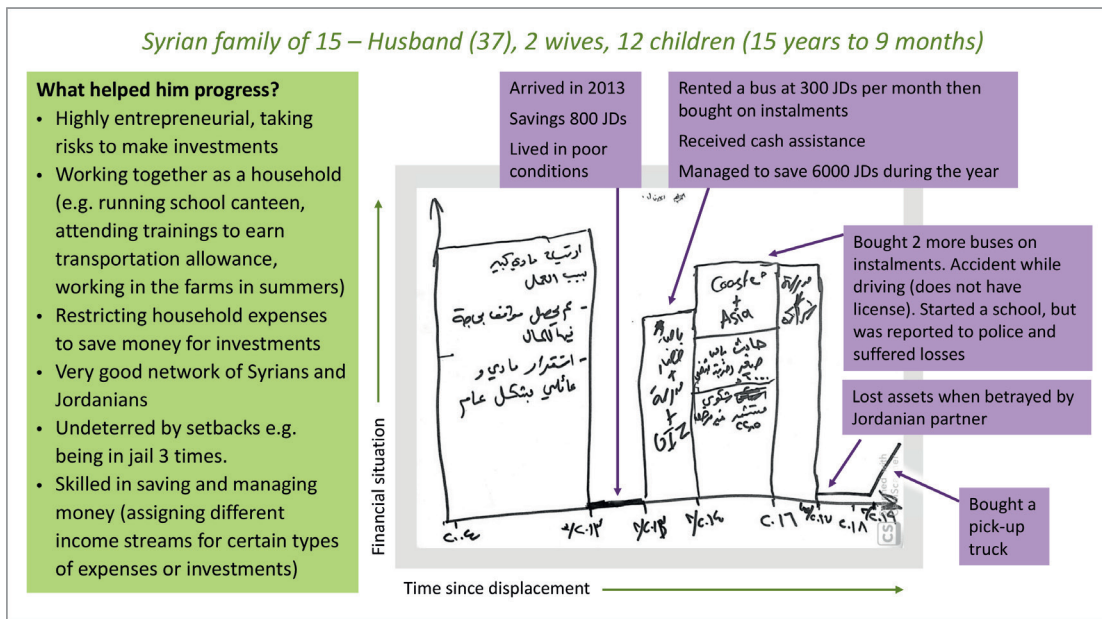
Syrian family of 15 – Husband (37), 2 wives, 12 children (15 years to 9 months)

What helped him progress?
• Highly entrepreneurial, taking risks to make investments
• Working together as a household (e.g. running school canteen, attending trainings to earn transportation allowance, working in the farms in summers)
• Restricting household expenses to save money for investments
• Very good network of Syrians and Jordanians
• Undeterred by setbacks e.g. being in jail 3 times.
• Skilled in saving and managing money (assigning different income streams for certain types of expenses or investments)

Arrived in 2013
Savings 800 JDs
Lived in poor conditions

Rented a bus at 300 JDs per month then bought on instalments
Received cash assistance
Managed to save 6000 JDs during the year

Bought 2 more buses on instalments. Accident while driving (does not have license). Started a school, but was reported to police and suffered losses

Lost assets when betrayed by Jordanian partner

Bought a pick-up truck

ارتياح مادي كبير بسبب العمل
- لم نحصل مواقف بحاجة فيها للمال
- استقرار مادي و عائلي بشكل عام

Coosto + Asia

GIZ

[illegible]

Financial situation

Time since displacement

٢٠١٠ ٢٠١٣/٢ ٢٠١٥/٦ ٢٠١٦/٦ ٢٠١٦ ٢٠١٧/٨ ٢٠١٨ ٢٠١٩